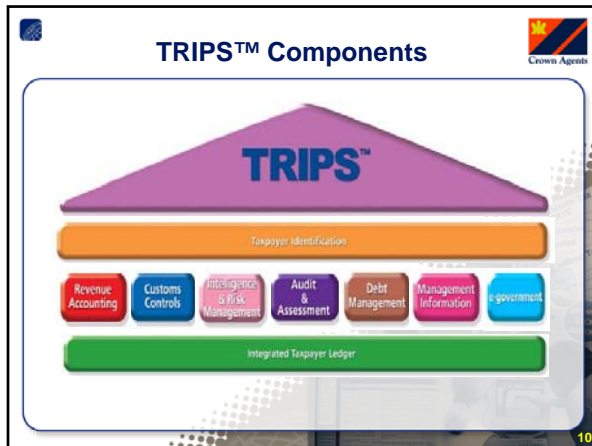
TRIPS™ Components

Crown Agents

TRIPS™

Taxpayer Identification

Revenue Accounting

Customs Controls

Intelligence & Risk Management

Audit & Assessment

Debt Management

Management Information

e-government

Integrated Taxpayer Ledger

10